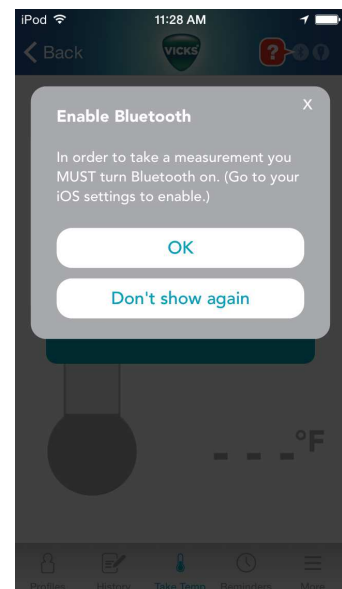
iPod
11:28 AM
Back
VICKS
?

Enable Bluetooth
X
In order to take a measurement you MUST turn Bluetooth on. (Go to your iOS settings to enable.)

OK
Don't show again

- - - °F

Profiles
History
Take Temp
Reminders
More